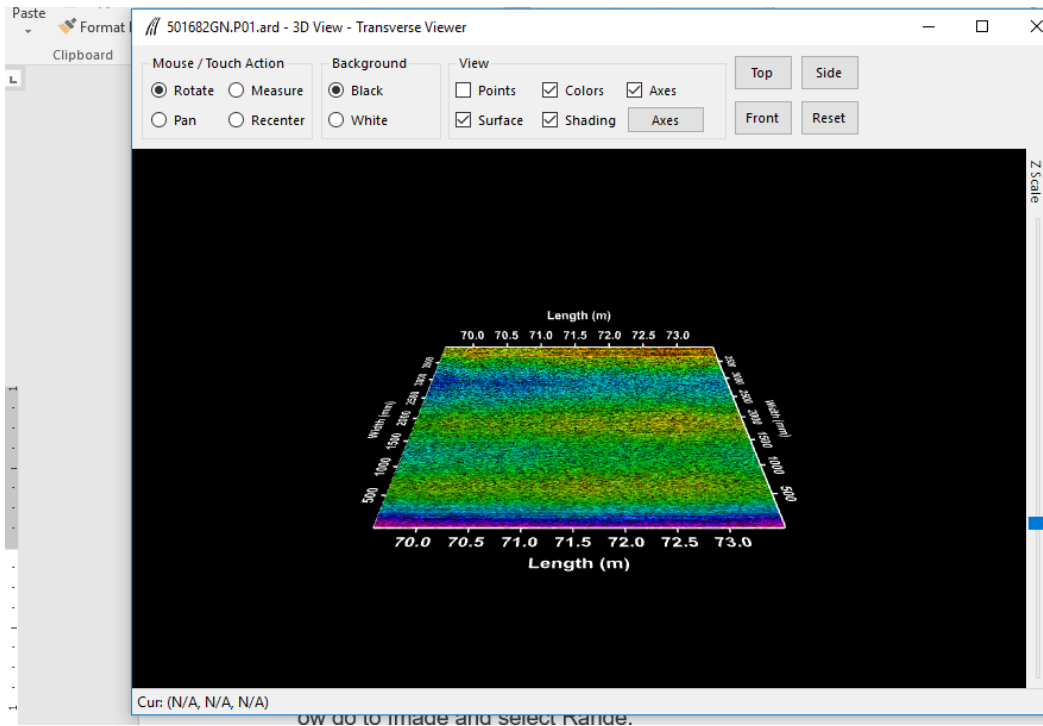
Paste

Format

Clipboard

501682GN.P01.ard - 3D View - Transverse Viewer

Mouse / Touch Action
Rotate
Measure
Pan
Recenter

Background
Black
White

View
Points
Colors
Axes
Surface
Shading
Axes

Top
Side
Front
Reset

Z Scale

Length (m)
70.0 70.5 71.0 71.5 72.0 72.5 73.0

Width (mm)
500 1000 1500 2000 2500 3000 3500

Width (mm)
3500 3000 2500 2000 1500 1000 500

70.0 70.5 71.0 71.5 72.0 72.5 73.0
Length (m)

Cur: (N/A, N/A, N/A)

ow go to Image and select Range.